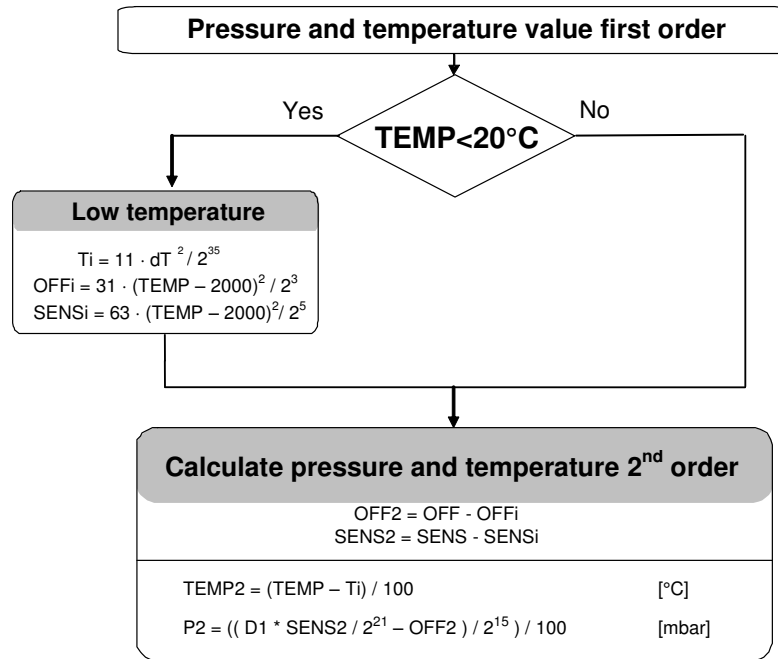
Pressure and temperature value first order

Yes

TEMP<20°C

No

Low temperature

Ti = $11 \cdot dT^2 / 2^{35}$

OFFi = $31 \cdot (TEMP - 2000)^2 / 2^3$

SENSi = $63 \cdot (TEMP - 2000)^2 / 2^5$

Calculate pressure and temperature 2$^{nd}$ order

OFF2 = OFF - OFFi

SENS2 = SENS - SENSi

TEMP2 = (TEMP – Ti) / 100 [°C]

P2 = (( D1 * SENS2 / $2^{21}$ – OFF2 ) / $2^{15}$ ) / 100 [mbar]